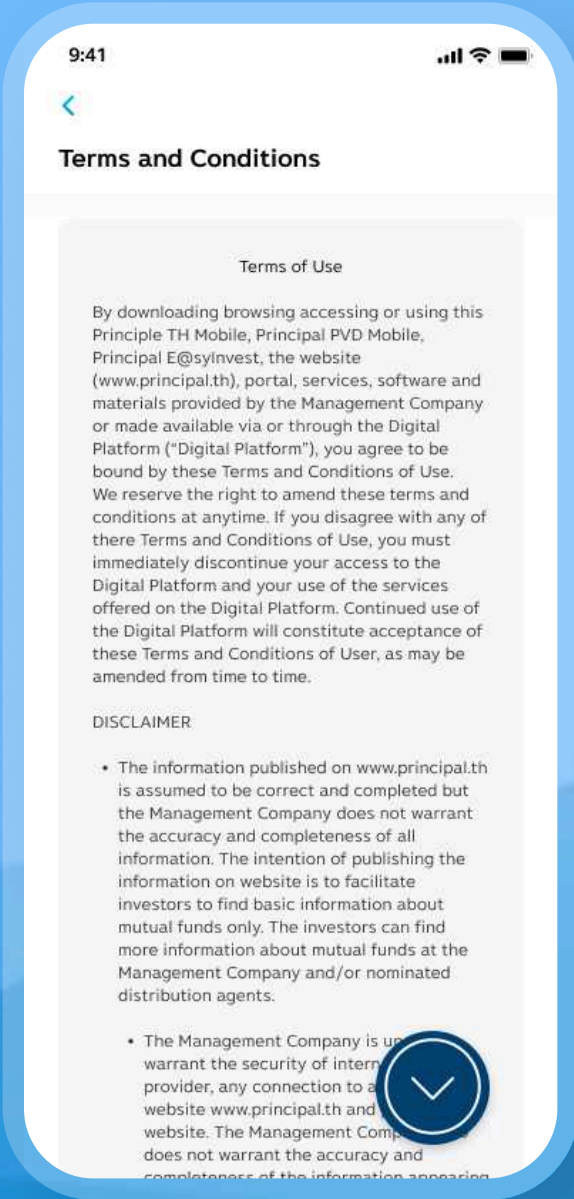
9:41

<

Terms and Conditions

Terms of Use

By downloading browsing accessing or using this Principle TH Mobile, Principal PVD Mobile, Principal E@syInvest, the website (www.principal.th), portal, services, software and materials provided by the Management Company or made available via or through the Digital Platform ("Digital Platform"), you agree to be bound by these Terms and Conditions of Use. We reserve the right to amend these terms and conditions at anytime. If you disagree with any of there Terms and Conditions of Use, you must immediately discontinue your access to the Digital Platform and your use of the services offered on the Digital Platform. Continued use of the Digital Platform will constitute acceptance of these Terms and Conditions of User, as may be amended from time to time.

DISCLAIMER

• The information published on www.principal.th is assumed to be correct and completed but the Management Company does not warrant the accuracy and completeness of all information. The intention of publishing the information on website is to facilitate investors to find basic information about mutual funds only. The investors can find more information about mutual funds at the Management Company and/or nominated distribution agents.

• The Management Company is u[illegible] warrant the security of intern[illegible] provider, any connection to a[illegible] website www.principal.th and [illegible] website. The Management Comp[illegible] does not warrant the accuracy and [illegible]